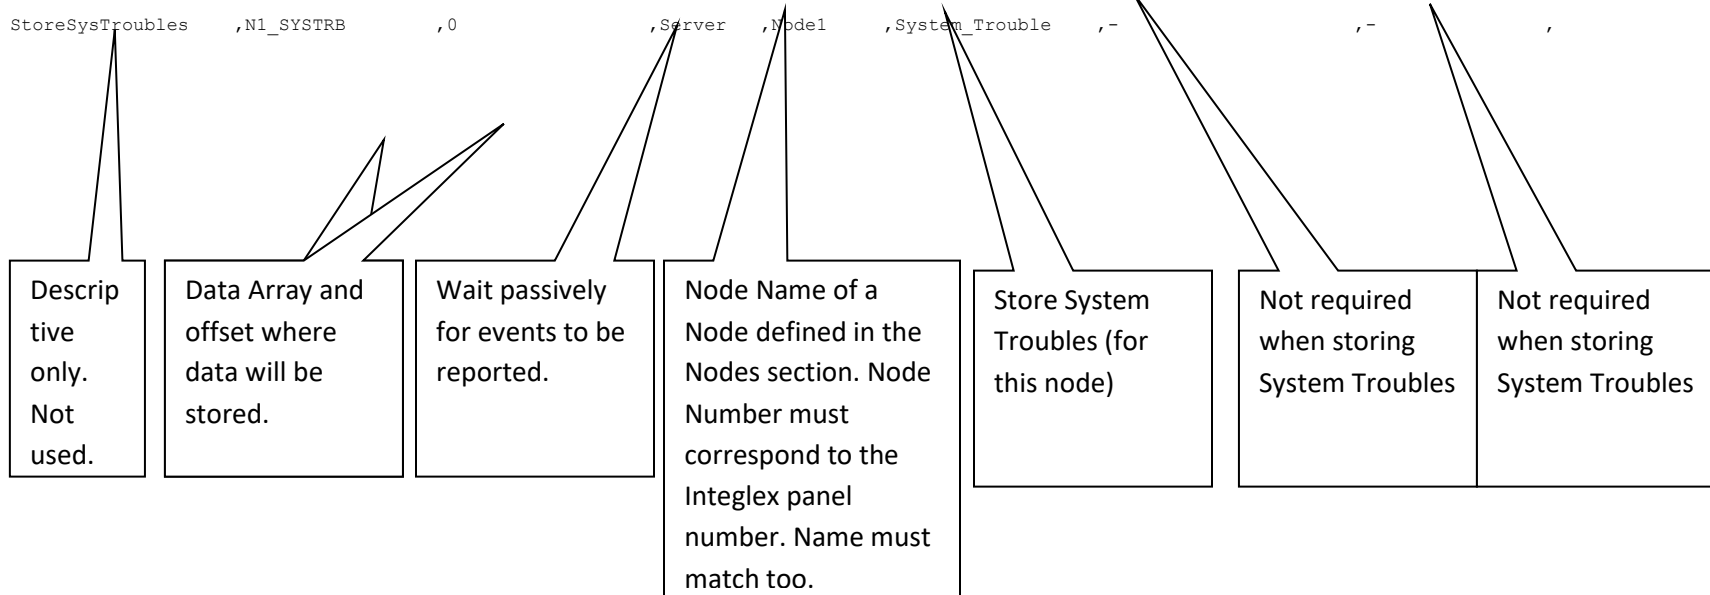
StoreSysTroubles ,N1_SYSTRB ,0 ,Server ,Node1 ,System_Trouble ,- ,- ,

Descrip tive only. Not used.

Data Array and offset where data will be stored.

Wait passively for events to be reported.

Node Name of a Node defined in the Nodes section. Node Number must correspond to the Integlex panel number. Name must match too.

Store System Troubles (for this node)

Not required when storing System Troubles

Not required when storing System Troubles